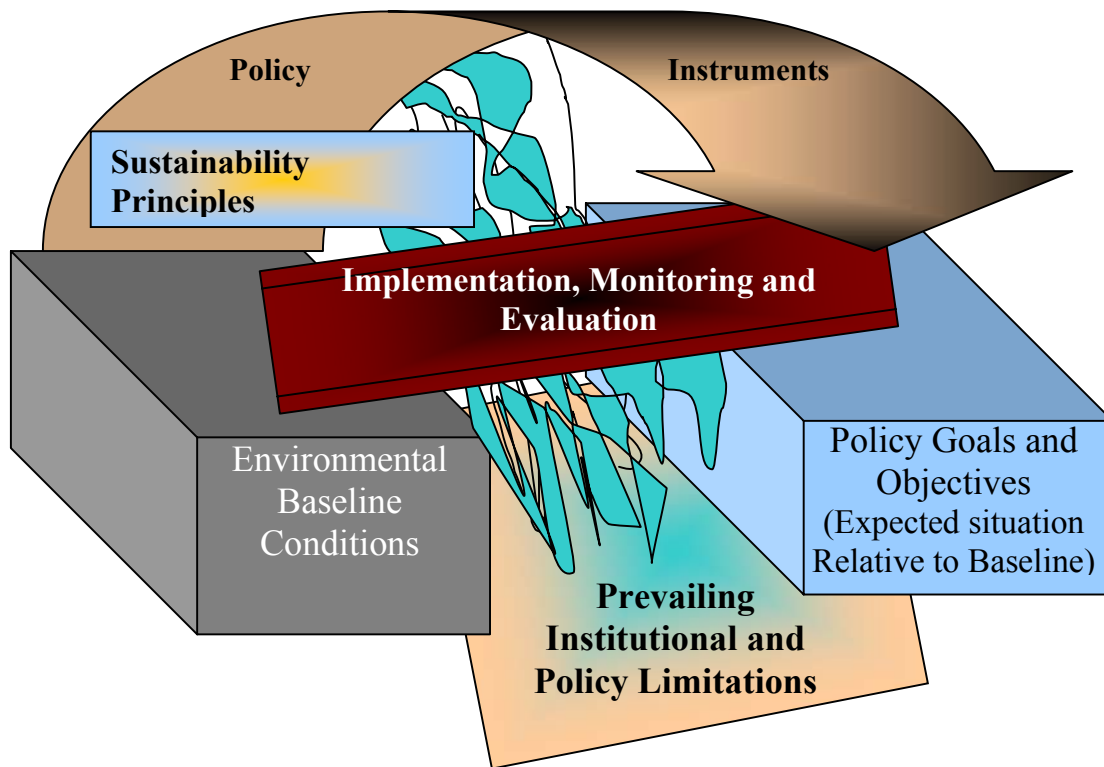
Policy

Instruments

Sustainability Principles

Implementation, Monitoring and Evaluation

Environmental Baseline Conditions

Policy Goals and Objectives (Expected situation Relative to Baseline)

Prevailing Institutional and Policy Limitations